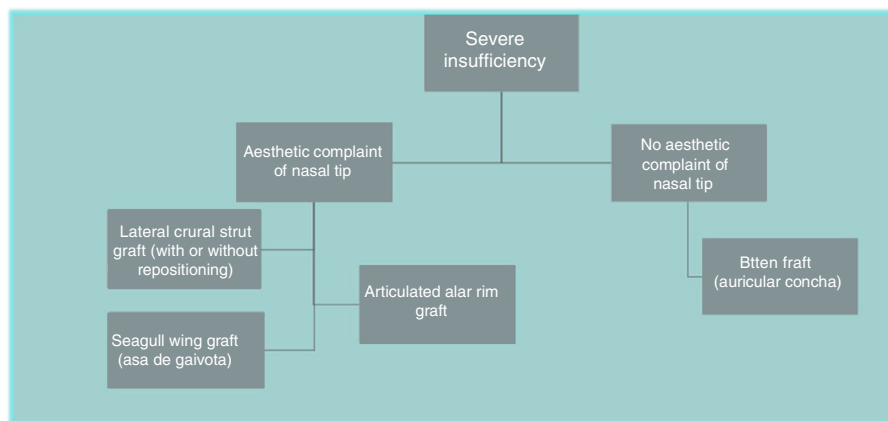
Severe insufficiency

Aesthetic complaint of nasal tip

No aesthetic complaint of nasal tip

Lateral crural strut graft (with or without repositioning)

Articulated alar rim graft

Seagull wing graft (asa de gaivota)

Btten fraft (auricular concha)